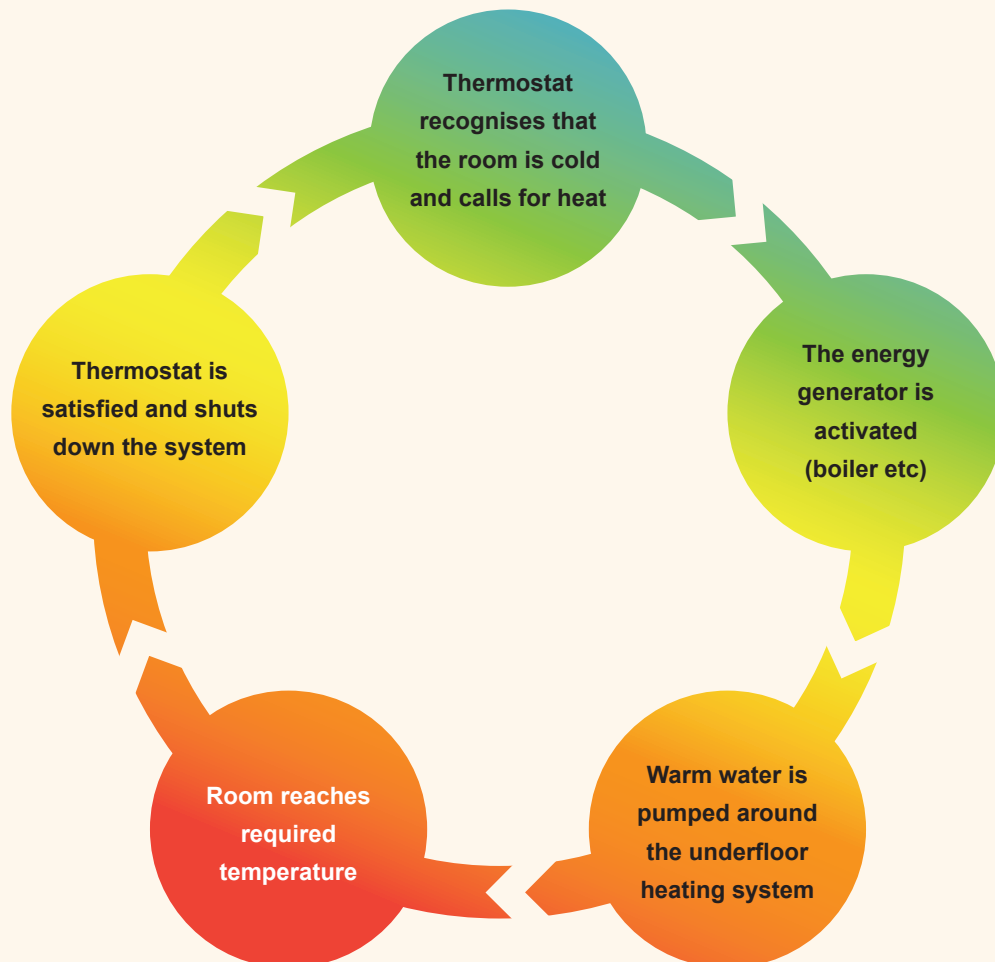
Thermostat recognises that the room is cold and calls for heat

The energy generator is activated (boiler etc)

Warm water is pumped around the underfloor heating system

Room reaches required temperature

Thermostat is satisfied and shuts down the system